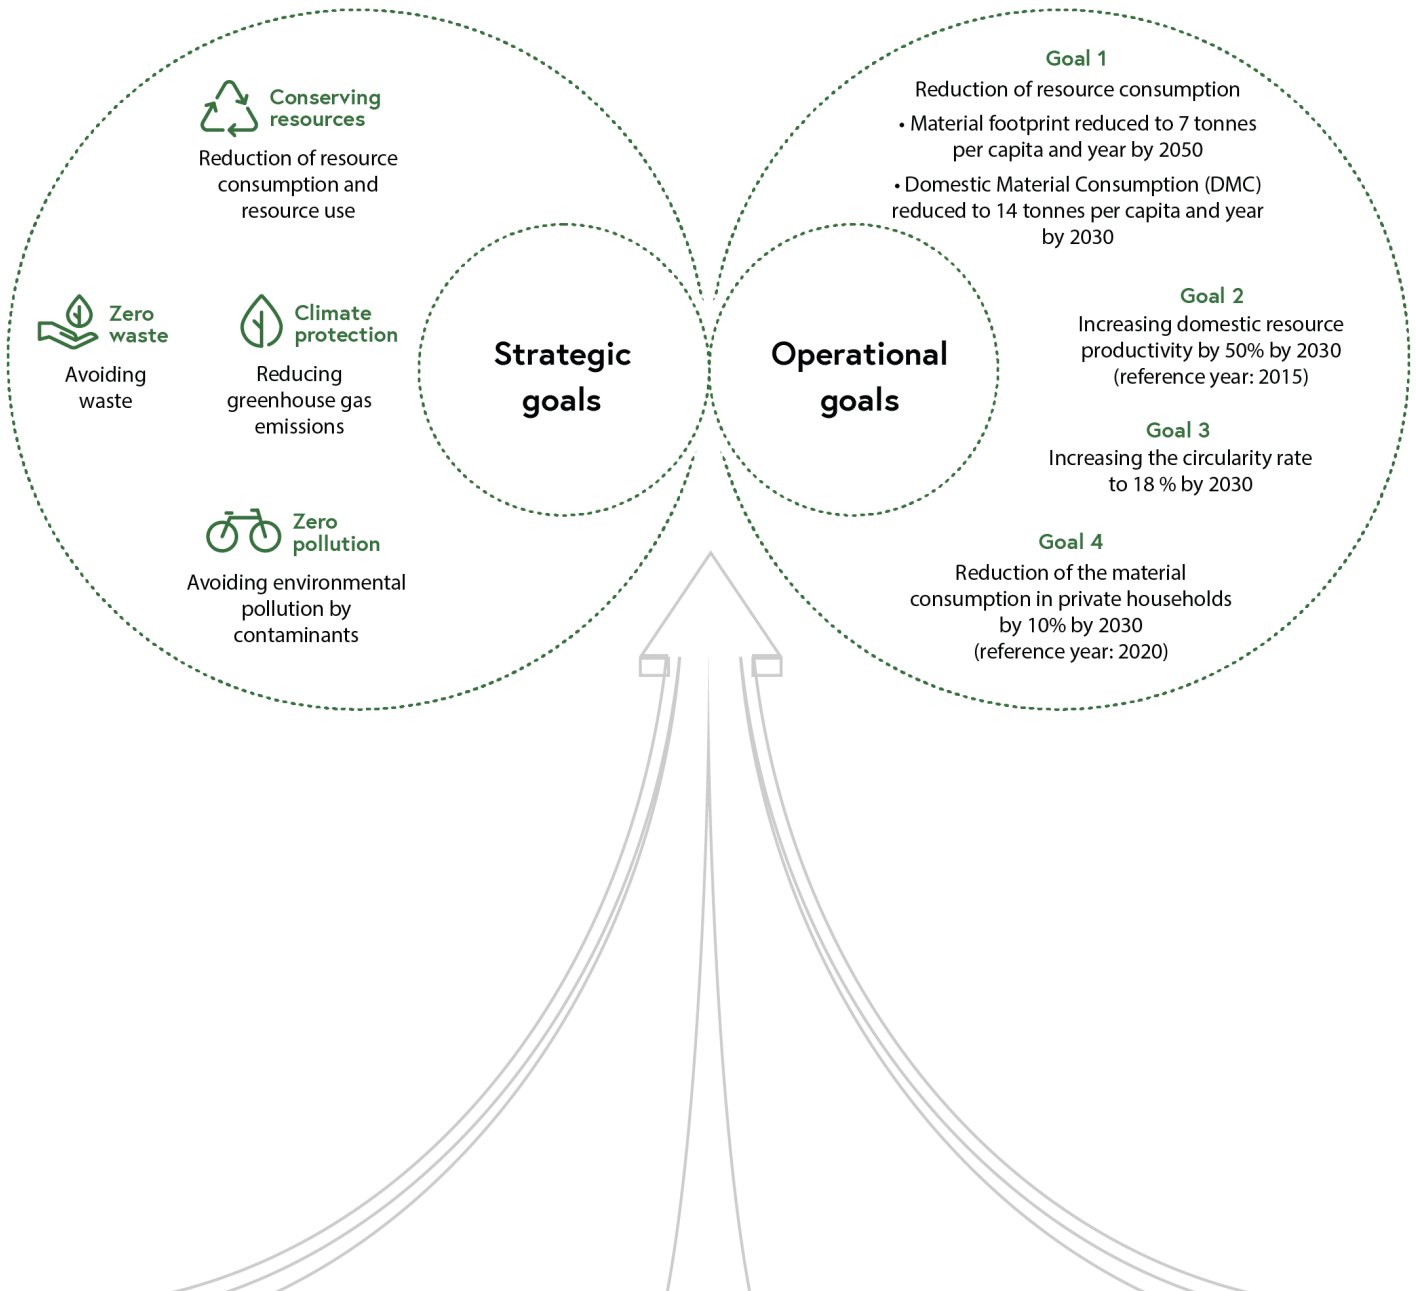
Conserving resources

Reduction of resource consumption and resource use

Zero waste

Avoiding waste

Climate protection

Reducing greenhouse gas emissions

Zero pollution

Avoiding environmental pollution by contaminants

Strategic goals

Operational goals

Goal 1

Reduction of resource consumption

• Material footprint reduced to 7 tonnes per capita and year by 2050

• Domestic Material Consumption (DMC) reduced to 14 tonnes per capita and year by 2030

Goal 2

Increasing domestic resource productivity by 50% by 2030 (reference year: 2015)

Goal 3

Increasing the circularity rate to 18 % by 2030

Goal 4

Reduction of the material consumption in private households by 10% by 2030 (reference year: 2020)